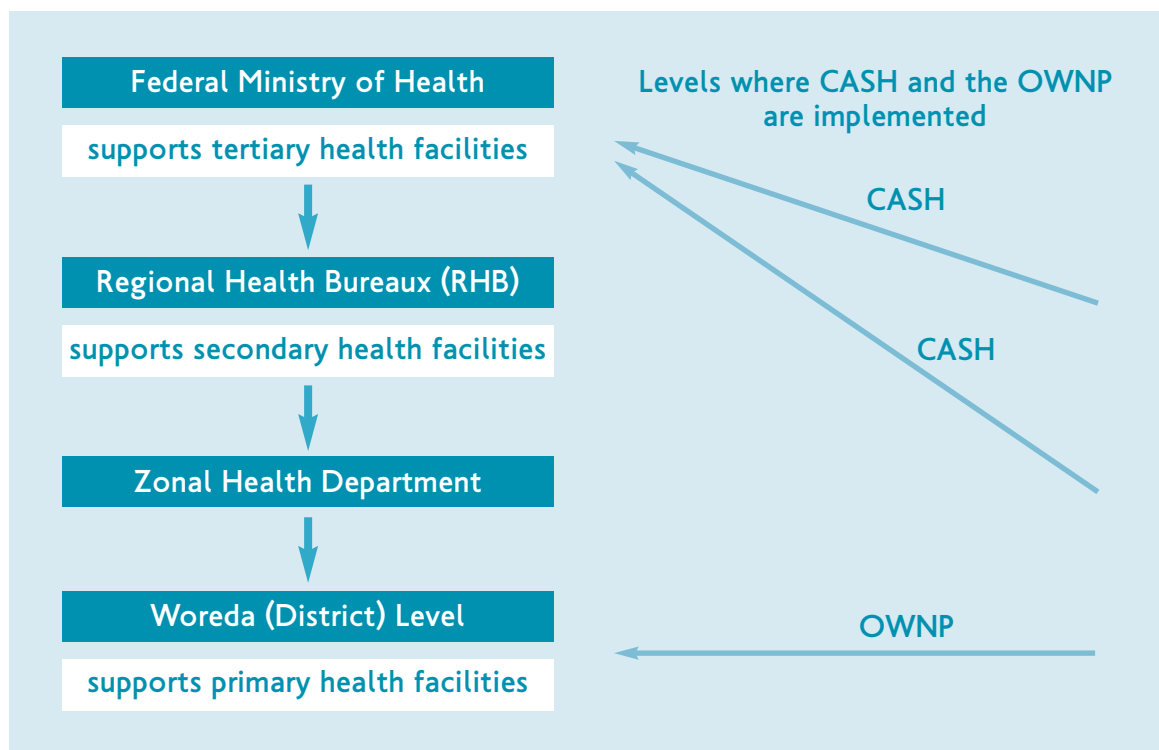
Federal Ministry of Health

supports tertiary health facilities

Regional Health Bureaux (RHB)

supports secondary health facilities

Zonal Health Department

Woreda (District) Level

supports primary health facilities

Levels where CASH and the OWNP are implemented

CASH

CASH

OWNP